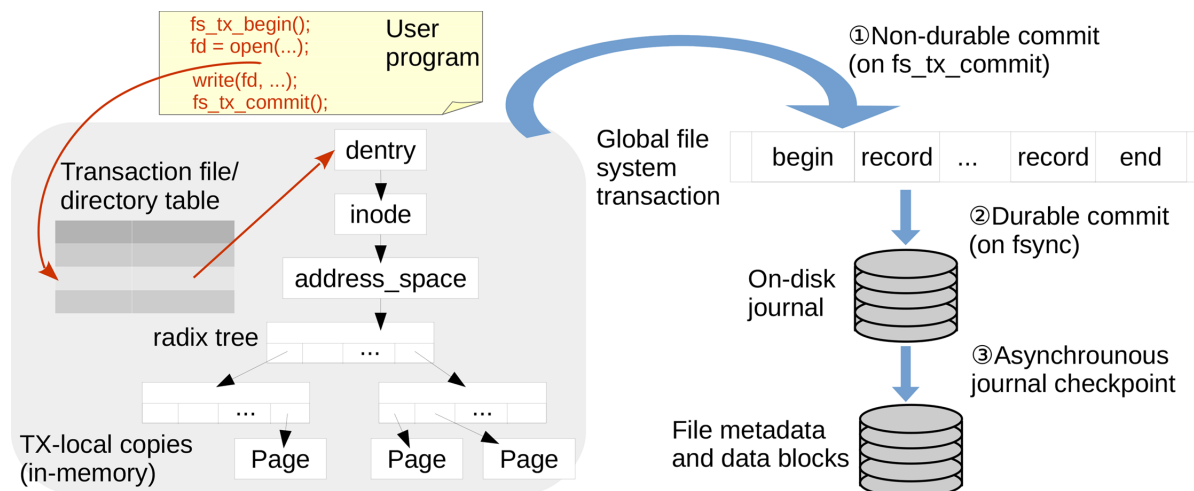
fs_tx_begin();
fd = open(...);
write(fd, ...);
fs_tx_commit();

User program

①Non-durable commit (on fs_tx_commit)

Transaction file/ directory table

dentry

inode

address_space

radix tree

...

...

...

TX-local copies (in-memory)

Page

Page

Page

Global file system transaction

| begin | record | ... | record | end |
|---|---|---|---|---|

②Durable commit (on fsync)

On-disk journal

③Asynchrounous journal checkpoint

File metadata and data blocks